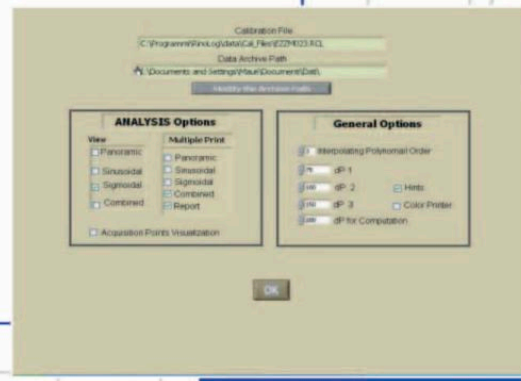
Calibration File
C:\Programmi\RinoLog\data\Cal_Files\ZZM023.RCL
Data Archive Path
A:\Documents and Settings\Mauri\Documenti\Dati\
Modify the Archive Path

ANALYSIS Options
View
Panoramic
Sinusoidal
Sigmoidal
Combined
Multiple Print
Panoramic
Sinusoidal
Sigmoidal
Combined
Report
Acquisition Points Visualization

General Options
3 Interpolating Polynomial Order
75 dP 1
150 dP 2
250 dP 3
300 dP for Computation
Hints
Color Printer

OK